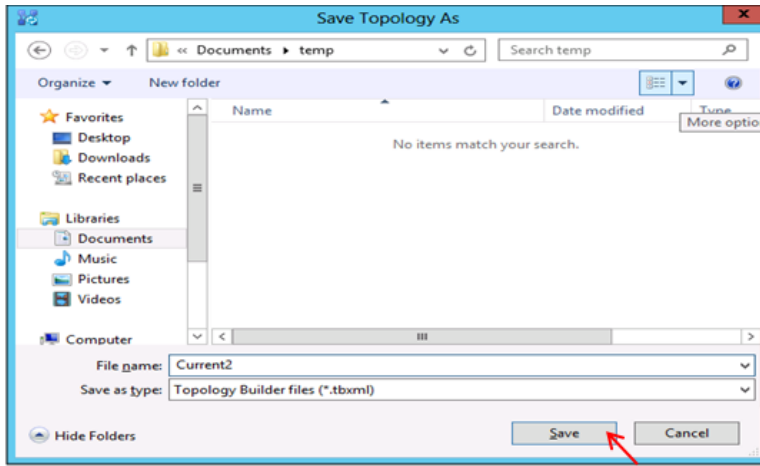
Save Topology As

« Documents ▸ temp

Search temp

Organize ▾ New folder

Favorites
Desktop
Downloads
Recent places

Libraries
Documents
Music
Pictures
Videos

Computer

Name

Date modified

Type

More optio

No items match your search.

File name: Current2

Save as type: Topology Builder files (*.tbxml)

Hide Folders

Save

Cancel